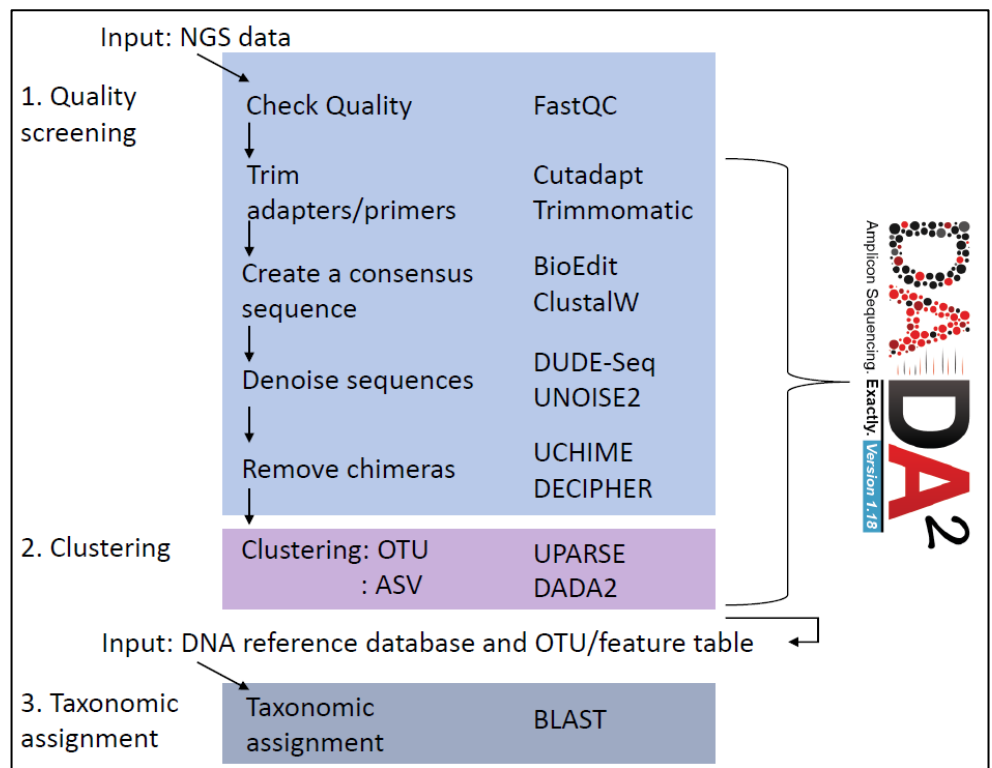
Input: NGS data

1. Quality screening

Check Quality FastQC

Trim adapters/primers Cutadapt Trimmomatic

Create a consensus sequence BioEdit ClustalW

Denoise sequences DUDE-Seq UNOISE2

Remove chimeras UCHIME DECIPHER

2. Clustering

Clustering: OTU UPARSE
: ASV DADA2

DADA2 Amplicon Sequencing. Exactly. Version 1.18

Input: DNA reference database and OTU/feature table

3. Taxonomic assignment

Taxonomic assignment BLAST